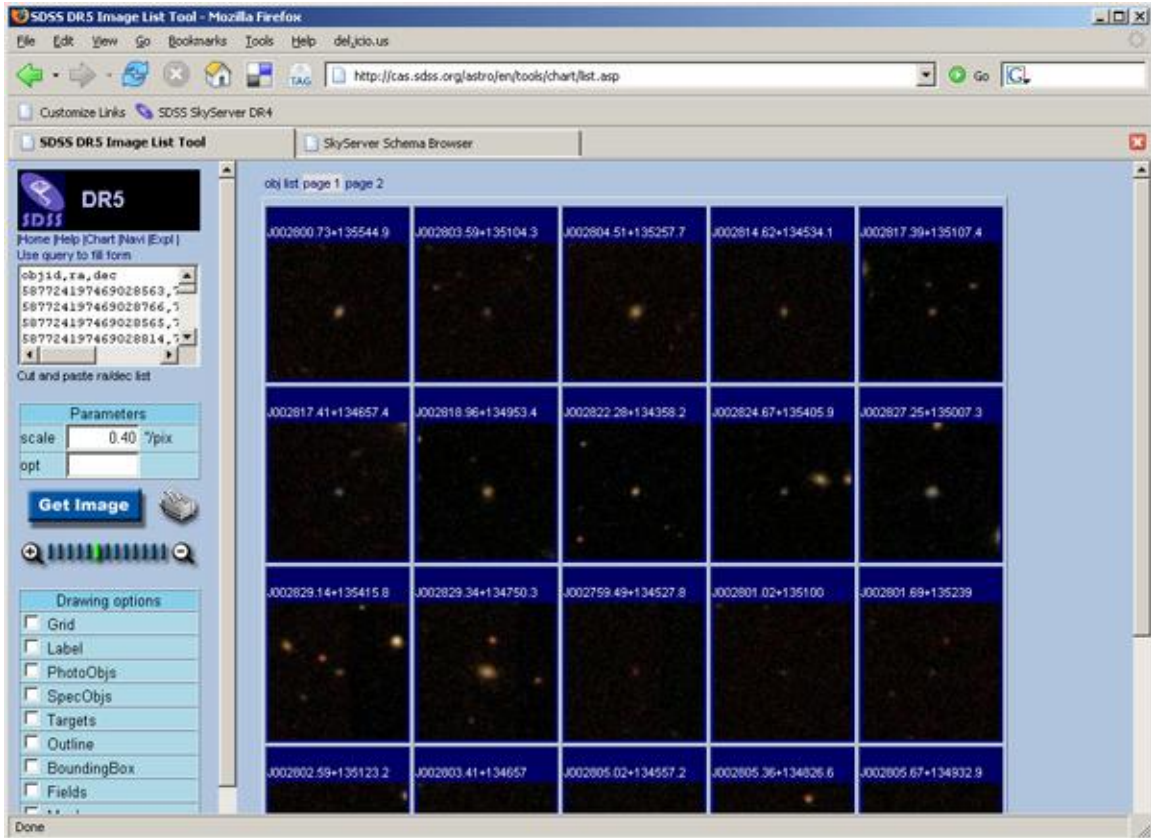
SDSS DR5 Image List Tool - Mozilla Firefox

File Edit View Go Bookmarks Tools Help del.icio.us

http://cas.sdss.org/astro/en/tools/chart/list.asp

Go

Customize Links SDSS SkyServer DR4

SDSS DR5 Image List Tool

SkyServer Schema Browser

SDSS DR5

Home Help Chart Navi Expl
Use query to fill form

objid,ra,dec
587724197469028563,
587724197469028766,
587724197469028565,
587724197469028814,

Cut and paste ra/dec list

| Parameters | |
|---|---|
| scale | 0.40 "/pix |
| opt | |

Get Image

Drawing options
Grid
Label
PhotoObjs
SpecObjs
Targets
Outline
BoundingBox
Fields

obj list page 1 page 2

| J002800.73+135544.9 | J002803.59+135104.3 | J002804.51+135257.7 | J002814.62+134534.1 | J002817.39+135107.4 |
|---|---|---|---|---|
| J002817.41+134657.4 | J002818.96+134953.4 | J002822.28+134358.2 | J002824.67+135405.9 | J002827.25+135007.3 |
| J002829.14+135415.8 | J002829.34+134750.3 | J002759.49+134527.8 | J002801.02+135100 | J002801.69+135239 |
| J002802.59+135123.2 | J002803.41+134657 | J002805.02+134557.2 | J002805.36+134826.6 | J002805.67+134932.9 |

Done